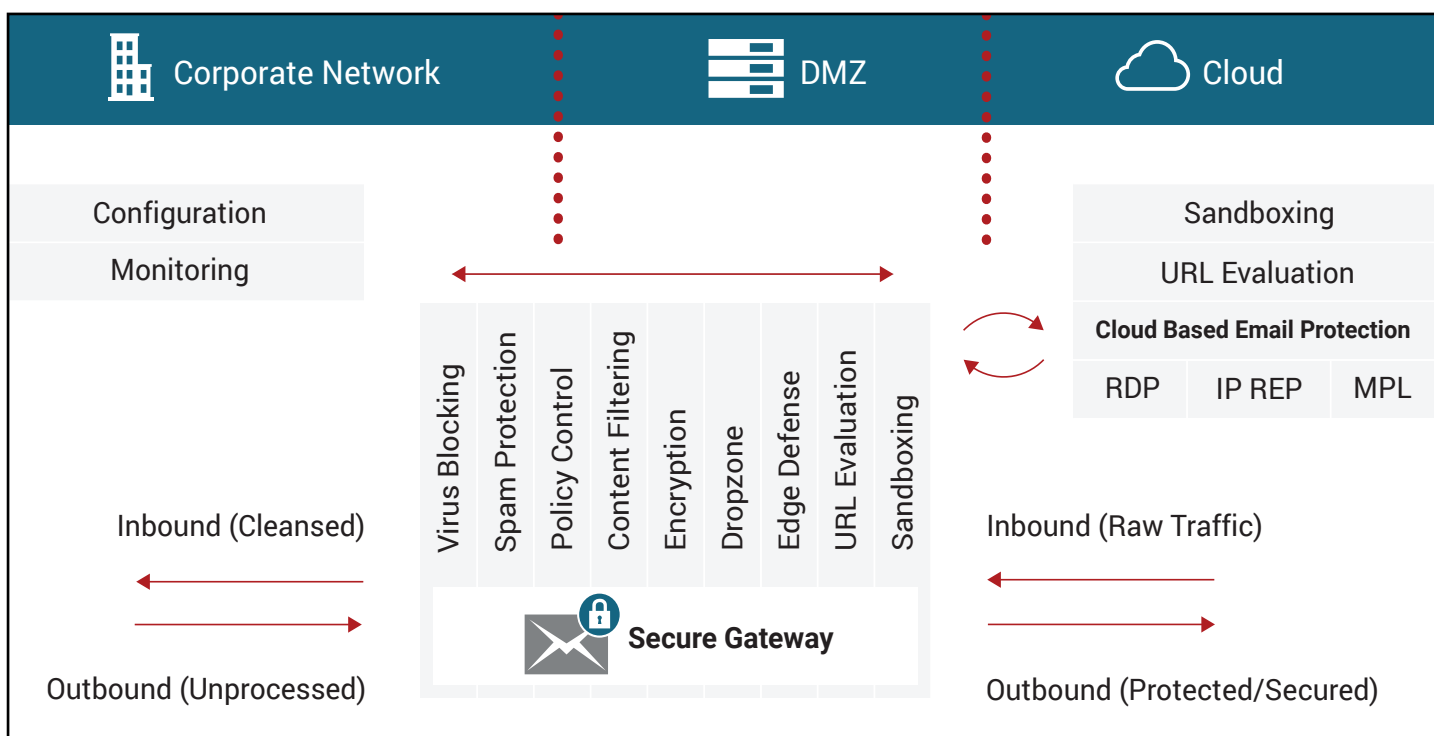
Corporate Network

DMZ

Cloud

Configuration

Monitoring

Sandboxing

URL Evaluation

Cloud Based Email Protection

| RDP | IP REP | MPL |
|---|---|---|

Virus Blocking

Spam Protection

Policy Control

Content Filtering

Encryption

Dropzone

Edge Defense

URL Evaluation

Sandboxing

Inbound (Cleansed)

Inbound (Raw Traffic)

Secure Gateway

Outbound (Unprocessed)

Outbound (Protected/Secured)